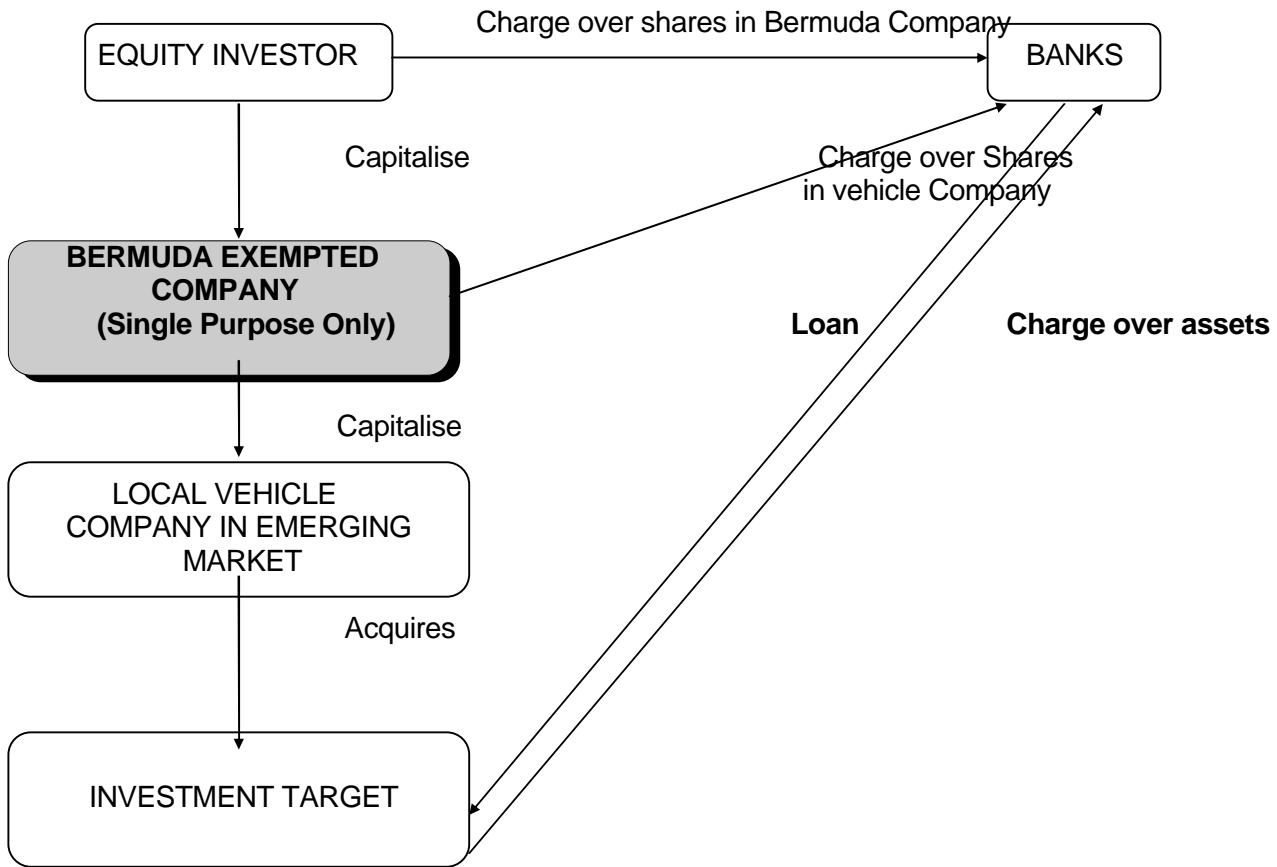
EQUITY INVESTOR

Charge over shares in Bermuda Company

BANKS

Capitalise

Charge over Shares in vehicle Company

BERMUDA EXEMPTED COMPANY (Single Purpose Only)

Loan

Charge over assets

Capitalise

LOCAL VEHICLE COMPANY IN EMERGING MARKET

Acquires

INVESTMENT TARGET